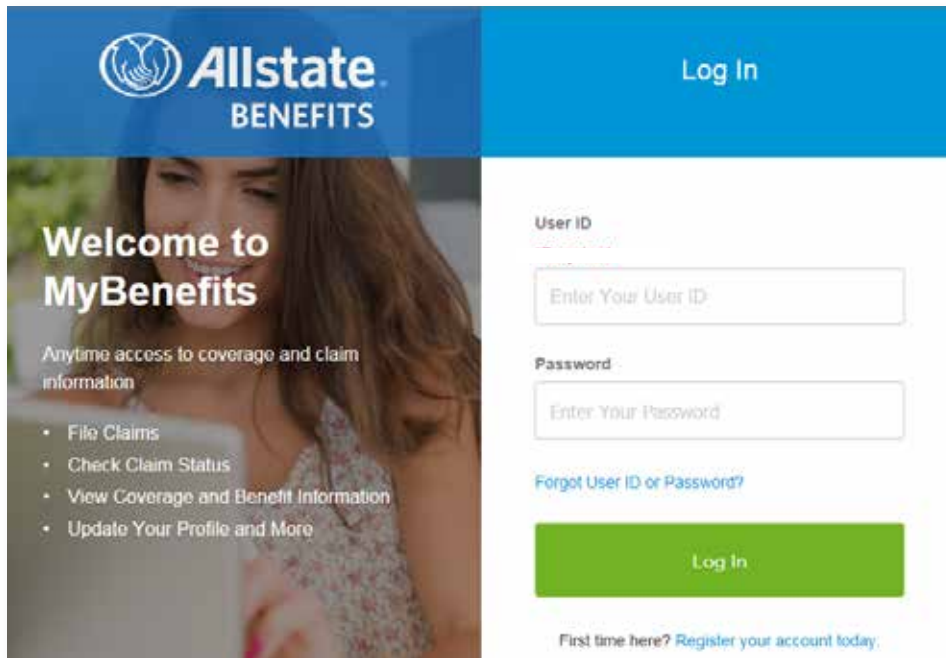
Allstate.
BENEFITS

Welcome to MyBenefits

Anytime access to coverage and claim information

- File Claims
- Check Claim Status
- View Coverage and Benefit Information
- Update Your Profile and More

Log In

User ID

Enter Your User ID

Password

Enter Your Password

Forgot User ID or Password?

Log In

First time here? Register your account today.